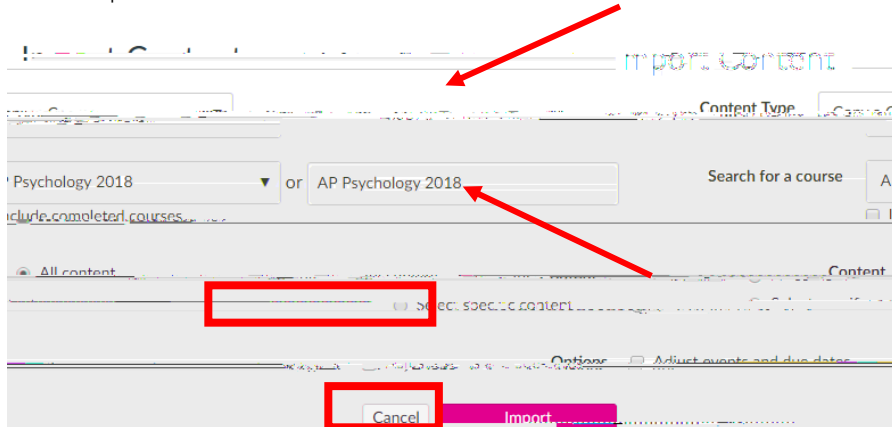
Import Content

Content Type

P Psychology 2018 ▾ or AP Psychology 2018

Search for a course

nclude completed courses

All content

Content

Select specific content

Options Adjust events and due dates

Cancel

Import